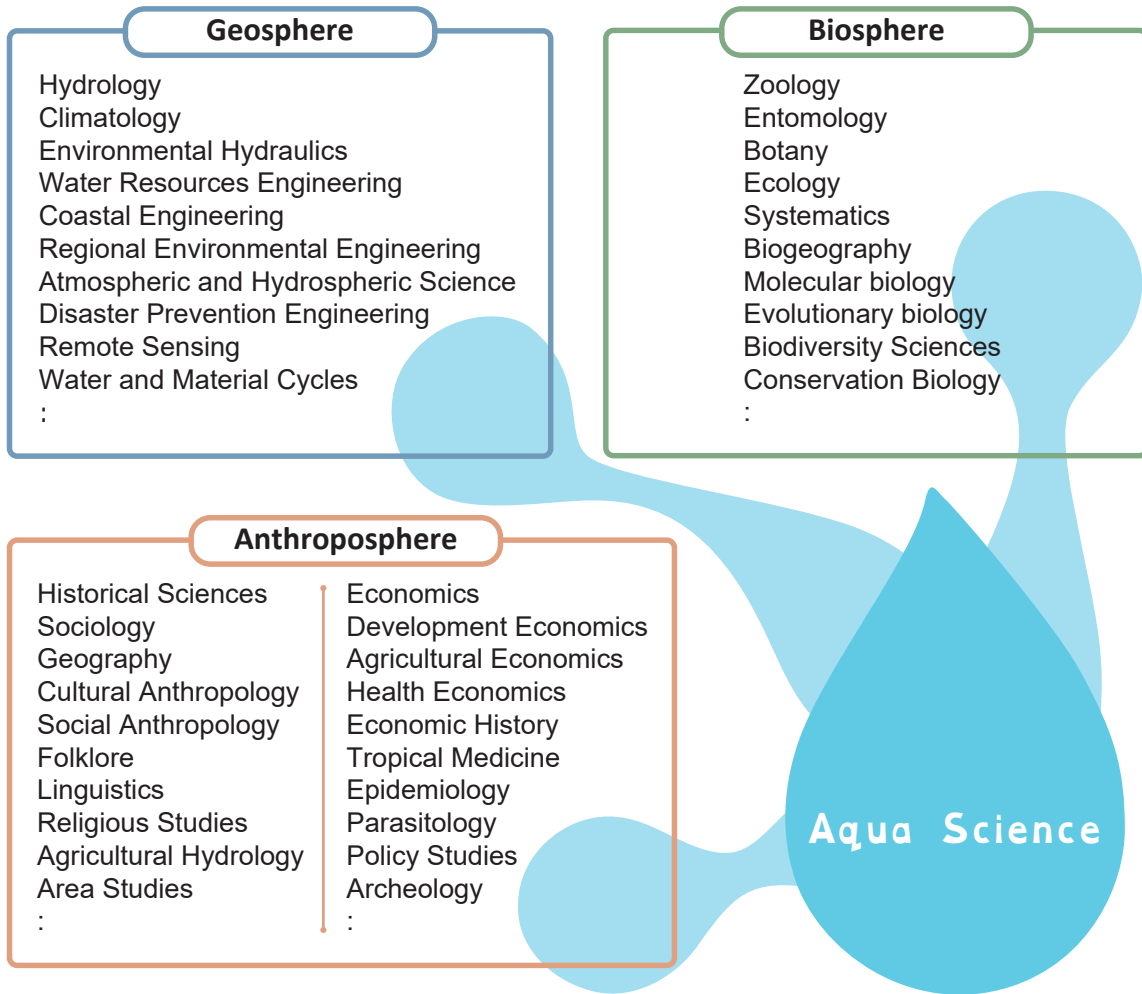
Geosphere

Hydrology
Climatology
Environmental Hydraulics
Water Resources Engineering
Coastal Engineering
Regional Environmental Engineering
Atmospheric and Hydrospheric Science
Disaster Prevention Engineering
Remote Sensing
Water and Material Cycles
:

Biosphere

Zoology
Entomology
Botany
Ecology
Systematics
Biogeography
Molecular biology
Evolutionary biology
Biodiversity Sciences
Conservation Biology
:

Anthroposphere

Historical Sciences
Sociology
Geography
Cultural Anthropology
Social Anthropology
Folklore
Linguistics
Religious Studies
Agricultural Hydrology
Area Studies
:

Economics
Development Economics
Agricultural Economics
Health Economics
Economic History
Tropical Medicine
Epidemiology
Parasitology
Policy Studies
Archeology
:

Aqua Science